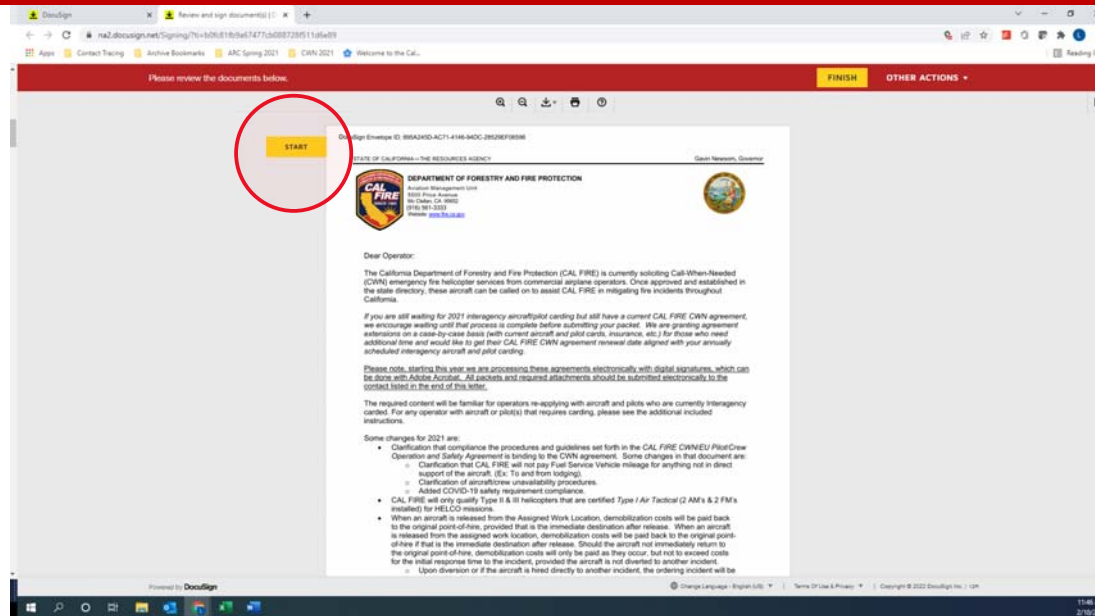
DocuSign × Review and sign document(s) | D ×

na2.docusign.net/Signing/?ti=b0fc81fb9a67477cb088728f511d6e89

Apps Contact Tracing Archive Bookmarks ARC Spring 2021 CWN 2021 Welcome to the Cal...

Reading l

Please review the documents below.

FINISH OTHER ACTIONS ▾

START

DocuSign Envelope ID: 890A245D-AC71-4146-94DC-28529EF08598

STATE OF CALIFORNIA—THE RESOURCES AGENCY Gavin Newsom, Governor

CAL FIRE

DEPARTMENT OF FORESTRY AND FIRE PROTECTION
Aviation Management Unit
5500 Price Avenue
Mc Clellan, CA 95652
(916) 561-3333
Website: www.fire.ca.gov

Dear Operator:

The California Department of Forestry and Fire Protection (CAL FIRE) is currently soliciting Call-When-Needed (CWN) emergency fire helicopter services from commercial airplane operators. Once approved and established in the state directory, these aircraft can be called on to assist CAL FIRE in mitigating fire incidents throughout California.

If you are still waiting for 2021 interagency aircraft/pilot carding but still have a current CAL FIRE CWN agreement, we encourage waiting until that process is complete before submitting your packet. We are granting agreement extensions on a case-by-case basis (with current aircraft and pilot cards, insurance, etc.) for those who need additional time and would like to get their CAL FIRE CWN agreement renewal date aligned with your annually scheduled interagency aircraft and pilot carding.

Please note, starting this year we are processing these agreements electronically with digital signatures, which can be done with Adobe Acrobat. All packets and required attachments should be submitted electronically to the contact listed in the end of this letter.

The required content will be familiar for operators re-applying with aircraft and pilots who are currently Interagency carded. For any operator with aircraft or pilot(s) that requires carding, please see the additional included instructions.

Some changes for 2021 are:
• Clarification that compliance the procedures and guidelines set forth in the CAL FIRE CWN/EU Pilot/Crew Operation and Safety Agreement is binding to the CWN agreement. Some changes in that document are:
○ Clarification that CAL FIRE will not pay Fuel Service Vehicle mileage for anything not in direct support of the aircraft. (Ex: To and from lodging).
○ Clarification of aircraft/crew unavailability procedures.
○ Added COVID-19 safety requirement compliance.
• CAL FIRE will only qualify Type II & III helicopters that are certified Type I Air Tactical (2 AM's & 2 FM's installed) for HELCO missions.
• When an aircraft is released from the Assigned Work Location, demobilization costs will be paid back to the original point-of-hire, provided that is the immediate destination after release. When an aircraft is released from the assigned work location, demobilization costs will be paid back to the original point-of-hire if that is the immediate destination after release. Should the aircraft not immediately return to the original point-of-hire, demobilization costs will only be paid as they occur, but not to exceed costs for the initial response time to the incident, provided the aircraft is not diverted to another incident.
○ Upon diversion or if the aircraft is hired directly to another incident, the ordering incident will be

Powered by DocuSign

Change Language - English (US) ▾ | Terms Of Use & Privacy ▾ | Copyright © 2022 DocuSign Inc. | V2R

11:46
2/18/